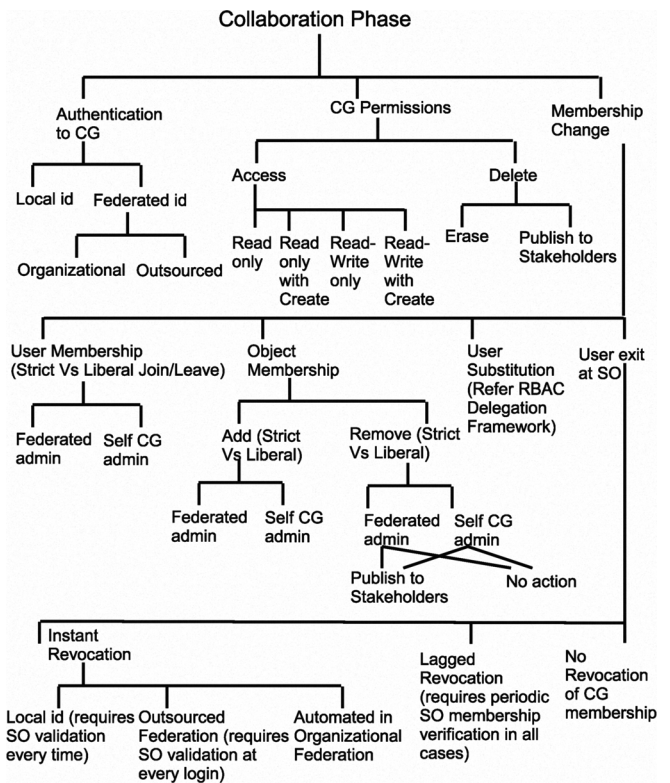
Collaboration Phase

Authentication to CG

CG Permissions

Membership Change

Local id

Federated id

Organizational

Outsourced

Access

Delete

Read only

Read only with Create

Read-Write only

Read-Write with Create

Erase

Publish to Stakeholders

User Membership (Strict Vs Liberal Join/Leave)

Object Membership

User Substitution (Refer RBAC Delegation Framework)

User exit at SO

Federated admin

Self CG admin

Add (Strict Vs Liberal)

Remove (Strict Vs Liberal)

Federated admin

Self CG admin

Federated admin

Self CG admin

Publish to Stakeholders

No action

Instant Revocation

Lagged Revocation (requires periodic SO membership verification in all cases)

No Revocation of CG membership

Local id (requires SO validation every time)

Outsourced Federation (requires SO validation at every login)

Automated in Organizational Federation